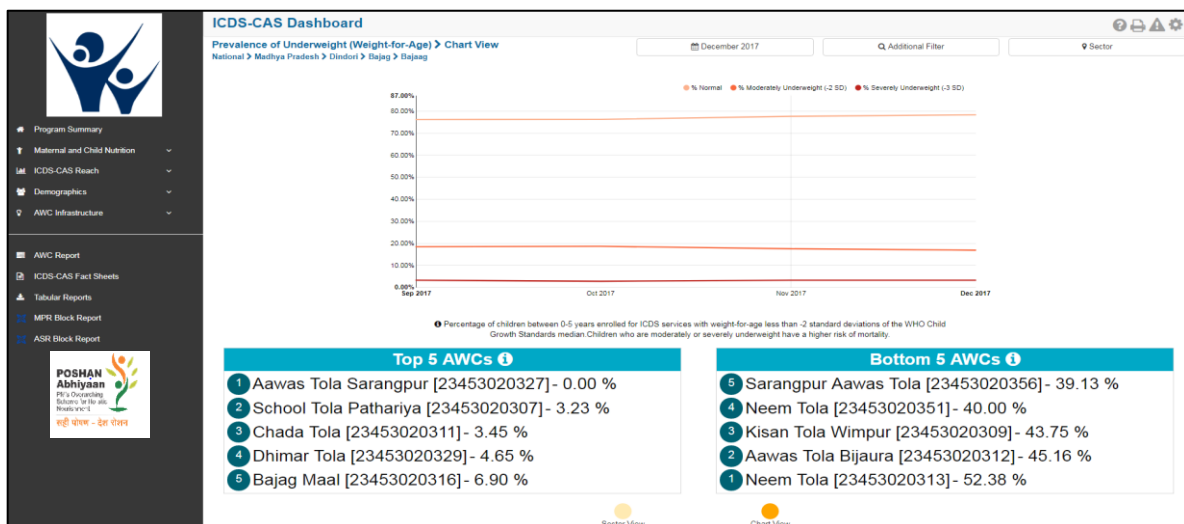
Program Summary
Maternal and Child Nutrition
ICDS-CAS Reach
Demographics
AWC Infrastructure

AWC Report
ICDS-CAS Fact Sheets
Tabular Reports
MPR Block Report
ASR Block Report

POSHAN Abhiyaan
PM's Overarching Scheme for Holistic Nourishment
सही पोषण - देश रोशन

ICDS-CAS Dashboard

Prevalence of Underweight (Weight-for-Age) > Chart View
National > Madhya Pradesh > Dindori > Bajag > Bajaag

December 2017
Additional Filter
Sector

% Normal % Moderately Underweight (-2 SD) % Severely Underweight (-3 SD)

87.00%
80.00%
70.00%
60.00%
50.00%
40.00%
30.00%
20.00%
10.00%
0.00%
Sep 2017
Oct 2017
Nov 2017
Dec 2017

Percentage of children between 0-5 years enrolled for ICDS services with weight-for-age less than -2 standard deviations of the WHO Child Growth Standards median.Children who are moderately or severely underweight have a higher risk of mortality.

Top 5 AWCs

1 Aawas Tola Sarangpur [23453020327] - 0.00 %
2 School Tola Pathariya [23453020307] - 3.23 %
3 Chada Tola [23453020311] - 3.45 %
4 Dhimar Tola [23453020329] - 4.65 %
5 Bajag Maal [23453020316] - 6.90 %

Bottom 5 AWCs

5 Sarangpur Aawas Tola [23453020356] - 39.13 %
4 Neem Tola [23453020351] - 40.00 %
3 Kisan Tola Wimpur [23453020309] - 43.75 %
2 Aawas Tola Bijaura [23453020312] - 45.16 %
1 Neem Tola [23453020313] - 52.38 %

Sector View
Chart View